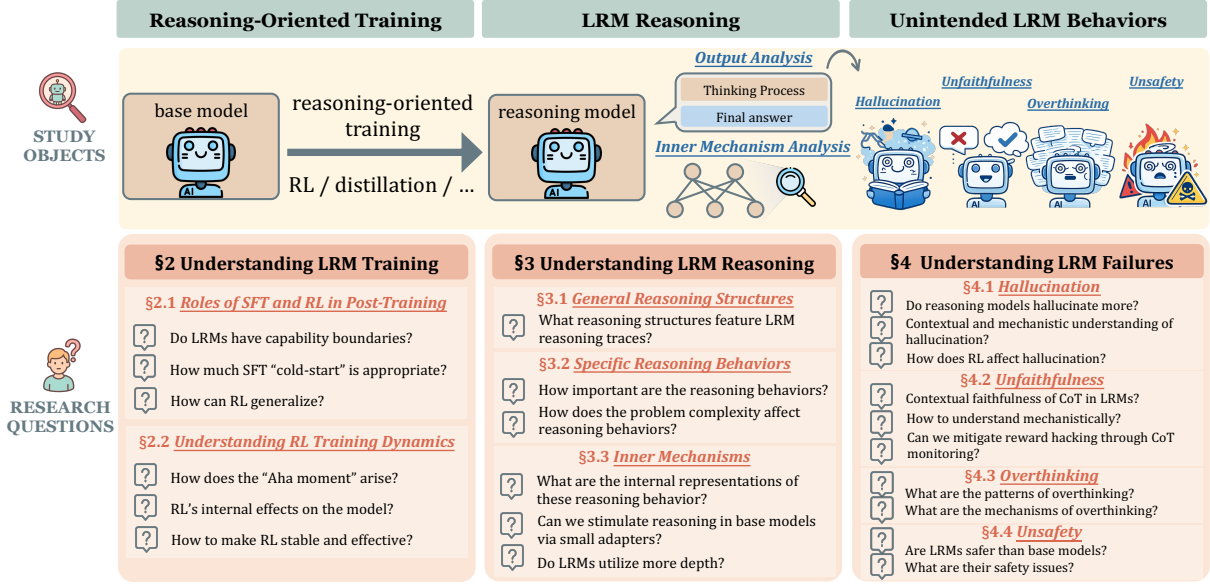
Reasoning-Oriented Training

LRM Reasoning

Unintended LRM Behaviors

STUDY OBJECTS

base model

reasoning-oriented training

RL / distillation / ...

reasoning model

Output Analysis

Thinking Process

Final answer

Inner Mechanism Analysis

Hallucination

Unfaithfulness

Overthinking

Unsafety

RESEARCH QUESTIONS

§2 Understanding LRM Training

§2.1 Roles of SFT and RL in Post-Training

Do LRMs have capability boundaries?

How much SFT "cold-start" is appropriate?

How can RL generalize?

§2.2 Understanding RL Training Dynamics

How does the "Aha moment" arise?

RL's internal effects on the model?

How to make RL stable and effective?

§3 Understanding LRM Reasoning

§3.1 General Reasoning Structures

What reasoning structures feature LRM reasoning traces?

§3.2 Specific Reasoning Behaviors

How important are the reasoning behaviors?

How does the problem complexity affect reasoning behaviors?

§3.3 Inner Mechanisms

What are the internal representations of these reasoning behavior?

Can we stimulate reasoning in base models via small adapters?

Do LRMs utilize more depth?

§4 Understanding LRM Failures

§4.1 Hallucination

Do reasoning models hallucinate more?

Contextual and mechanistic understanding of hallucination?

How does RL affect hallucination?

§4.2 Unfaithfulness

Contextual faithfulness of CoT in LRMs?

How to understand mechanistically?

Can we mitigate reward hacking through CoT monitoring?

§4.3 Overthinking

What are the patterns of overthinking?

What are the mechanisms of overthinking?

§4.4 Unsafety

Are LRMs safer than base models?

What are their safety issues?